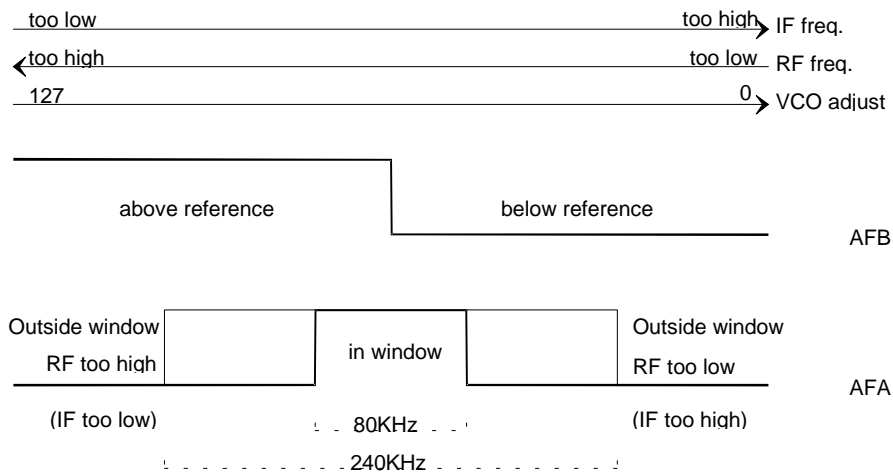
too low too high IF freq.
too high too low RF freq.
127 0 VCO adjust

above reference below reference

AFB

Outside window
RF too high

in window

Outside window
RF too low

AFA

(IF too low)

80KHz

(IF too high)

240KHz